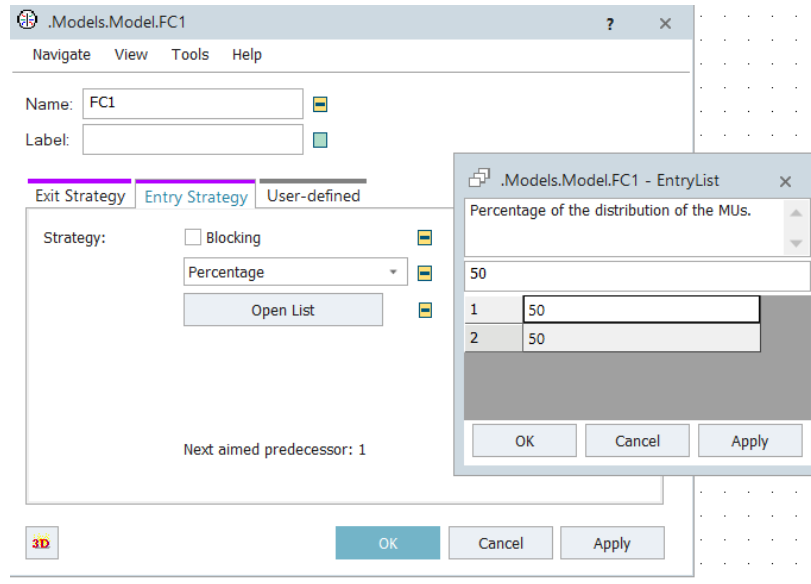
.Models.Model.FC1 ? ×

Navigate View Tools Help

Name: FC1

Label:

Exit Strategy Entry Strategy User-defined

Strategy: Blocking

Percentage

Open List

Next aimed predecessor: 1

3D

OK Cancel Apply

.Models.Model.FC1 - EntryList ×

Percentage of the distribution of the MUs.

50

| 1 | 50 |
|---|---|
| 2 | 50 |

OK Cancel Apply